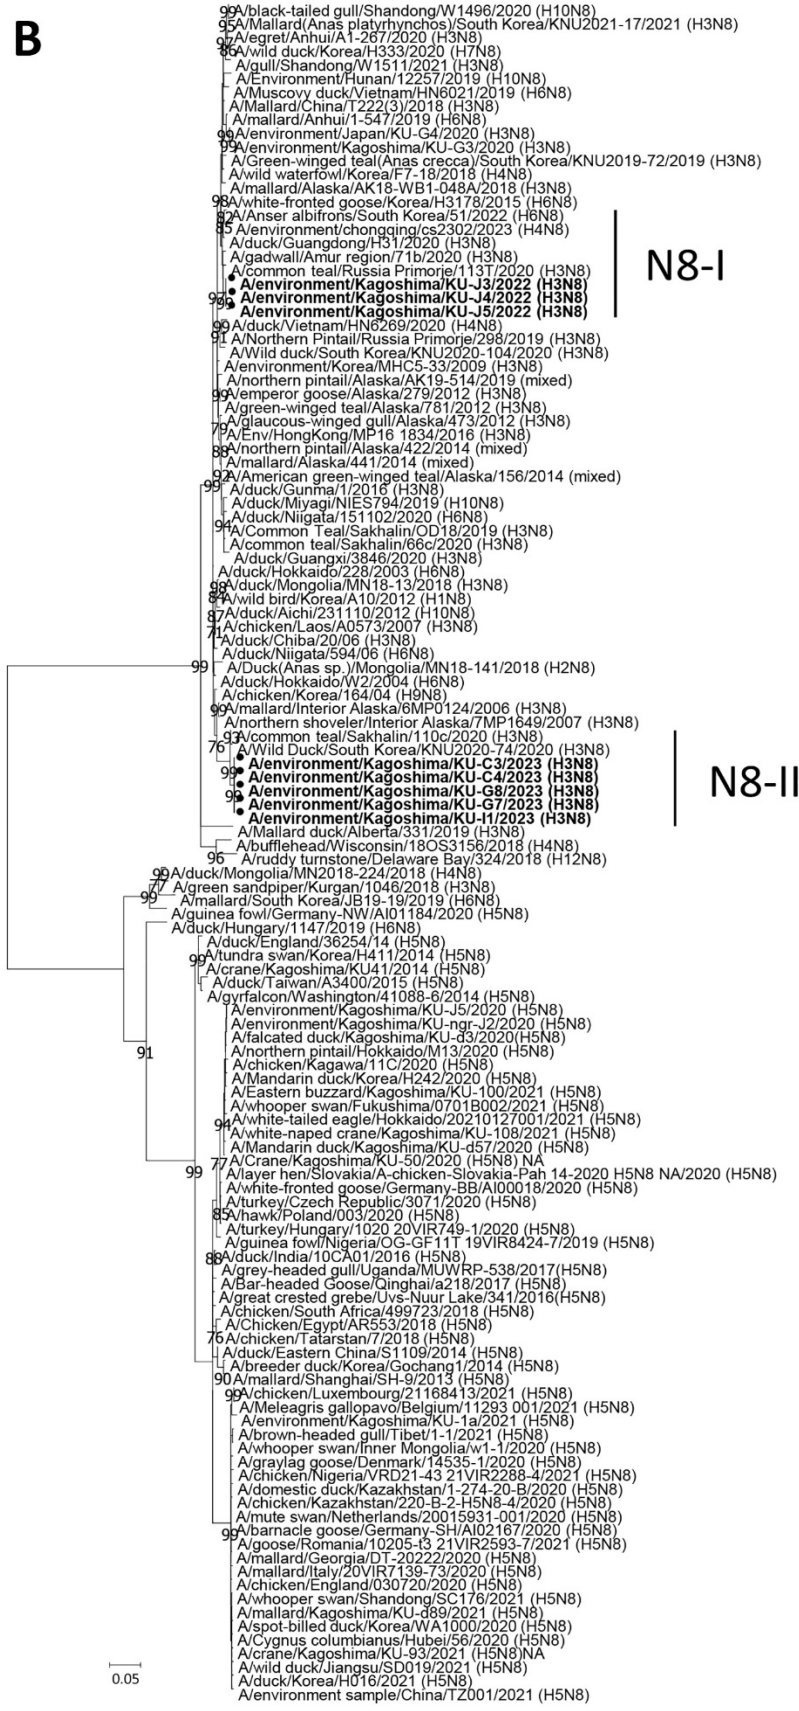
B

99 A/black-tailed gull/Shandong/W1496/2020 (H10N8)
95 A/Mallard(Anas platyrhynchos)/South Korea/KNU2021-17/2021 (H3N8)
97 A/egret/Anhui/A1-267/2020 (H3N8)
86 A/wild duck/Korea/H333/2020 (H7N8)
A/gull/Shandong/W1511/2021 (H3N8)
A/Environment/Hunan/12257/2019 (H10N8)
A/Muscovy duck/Vietnam/HN6021/2019 (H6N8)
A/Mallard/China/T222(3)/2018 (H3N8)
A/mallard/Anhui/1-547/2019 (H6N8)
99 A/environment/Japan/KU-G4/2020 (H3N8)
99 A/environment/Kagoshima/KU-G3/2020 (H3N8)
A/Green-winged teal(Anas crecca)/South Korea/KNU2019-72/2019 (H3N8)
A/wild waterfowl/Korea/F7-18/2018 (H4N8)
A/mallard/Alaska/AK18-WB1-048A/2018 (H3N8)
98 A/white-fronted goose/Korea/H3178/2015 (H6N8)
82 A/Anser albifrons/South Korea/51/2022 (H6N8)
85 A/environment/chongqing/cs2302/2023 (H4N8)
A/duck/Guangdong/H31/2020 (H3N8)
A/gadwall/Amur region/71b/2020 (H3N8)
A/common teal/Russia Primorje/113T/2020 (H3N8)
97 A/environment/Kagoshima/KU-J3/2022 (H3N8)
99 A/environment/Kagoshima/KU-J4/2022 (H3N8)
A/environment/Kagoshima/KU-J5/2022 (H3N8)
N8-I
99 A/duck/Vietnam/HN6269/2020 (H4N8)
91 A/Northern Pintail/Russia Primorje/298/2019 (H3N8)
A/Wild duck/South Korea/KNU2020-104/2020 (H3N8)
A/environment/Korea/MHC5-33/2009 (H3N8)
A/northern pintail/Alaska/AK19-514/2019 (mixed)
99 A/emperor goose/Alaska/279/2012 (H3N8)
A/green-winged teal/Alaska/781/2012 (H3N8)
A/glaucous-winged gull/Alaska/473/2012 (H3N8)
79 A/Env/HongKong/MP16 1834/2016 (H3N8)
88 A/northern pintail/Alaska/422/2014 (mixed)
A/mallard/Alaska/441/2014 (mixed)
92 A/American green-winged teal/Alaska/156/2014 (mixed)
99 A/duck/Gunma/1/2016 (H3N8)
A/duck/Miyagi/NIES794/2019 (H10N8)
A/duck/Niigata/151102/2020 (H6N8)
94 A/Common Teal/Sakhalin/OD18/2019 (H3N8)
A/common teal/Sakhalin/66c/2020 (H3N8)
A/duck/Guangxi/3846/2020 (H3N8)
A/duck/Hokkaido/228/2003 (H6N8)
98 A/duck/Mongolia/MN18-13/2018 (H3N8)
84 A/wild bird/Korea/A10/2012 (H1N8)
87 A/duck/Aichi/231110/2012 (H10N8)
71 A/chicken/Laos/A0573/2007 (H3N8)
A/duck/Chiba/20/06 (H3N8)
A/duck/Niigata/594/06 (H6N8)
99 A/Duck(Anas sp.)/Mongolia/MN18-141/2018 (H2N8)
A/duck/Hokkaido/W2/2004 (H6N8)
A/chicken/Korea/164/04 (H9N8)
99 A/mallard/Interior Alaska/6MP0124/2006 (H3N8)
A/northern shoveler/Interior Alaska/7MP1649/2007 (H3N8)
93 A/common teal/Sakhalin/110c/2020 (H3N8)
76 A/Wild Duck/South Korea/KNU2020-74/2020 (H3N8)
A/environment/Kagoshima/KU-C3/2023 (H3N8)
99 A/environment/Kagoshima/KU-C4/2023 (H3N8)
99 A/environment/Kagoshima/KU-G8/2023 (H3N8)
A/environment/Kagoshima/KU-G7/2023 (H3N8)
A/environment/Kagoshima/KU-I1/2023 (H3N8)
N8-II
A/Mallard duck/Alberta/331/2019 (H3N8)
A/bufflehead/Wisconsin/18OS3156/2018 (H4N8)
96 A/ruddy turnstone/Delaware Bay/324/2018 (H12N8)
99 A/duck/Mongolia/MN2018-224/2018 (H4N8)
77 A/green sandpiper/Kurgan/1046/2018 (H3N8)
99 A/mallard/South Korea/JB19-19/2019 (H6N8)
A/guinea fowl/Germany-NW/AI01184/2020 (H5N8)
A/duck/Hungary/1147/2019 (H6N8)
A/duck/England/36254/14 (H5N8)
99 A/tundra swan/Korea/H411/2014 (H5N8)
A/crane/Kagoshima/KU41/2014 (H5N8)
A/duck/Taiwan/A3400/2015 (H5N8)
A/gyrfalcon/Washington/41088-6/2014 (H5N8)
A/environment/Kagoshima/KU-J5/2020 (H5N8)
A/environment/Kagoshima/KU-ngr-J2/2020 (H5N8)
A/falcated duck/Kagoshima/KU-d3/2020(H5N8)
91
A/northern pintail/Hokkaido/M13/2020 (H5N8)
A/chicken/Kagawa/11C/2020 (H5N8)
A/Mandarin duck/Korea/H242/2020 (H5N8)
A/Eastern buzzard/Kagoshima/KU-100/2021 (H5N8)
A/whooper swan/Fukushima/0701B002/2021 (H5N8)
94 A/white-tailed eagle/Hokkaido/20210127001/2021 (H5N8)
A/white-naped crane/Kagoshima/KU-108/2021 (H5N8)
A/Mandarin duck/Kagoshima/KU-d57/2020 (H5N8)
77 A/Crane/Kagoshima/KU-50/2020 (H5N8) NA
99 A/layer hen/Slovakia/A-chicken-Slovakia-Pah 14-2020 H5N8 NA/2020 (H5N8)
A/white-fronted goose/Germany-BB/AI00018/2020 (H5N8)
A/turkey/Czech Republic/3071/2020 (H5N8)
85 A/hawk/Poland/003/2020 (H5N8)
A/turkey/Hungary/1020 20VIR749-1/2020 (H5N8)
A/guinea fowl/Nigeria/OG-GF11T 19VIR8424-7/2019 (H5N8)
88 A/duck/India/10CA01/2016 (H5N8)
A/grey-headed gull/Uganda/MUWRP-538/2017(H5N8)
A/Bar-headed Goose/Qinghai/a218/2017 (H5N8)
A/great crested grebe/Uvs-Nuur Lake/341/2016(H5N8)
A/chicken/South Africa/499723/2018 (H5N8)
A/Chicken/Egypt/AR553/2018 (H5N8)
76 A/chicken/Tatarstan/7/2018 (H5N8)
A/duck/Eastern China/S1109/2014 (H5N8)
A/breeder duck/Korea/Gochang1/2014 (H5N8)
90 A/mallard/Shanghai/SH-9/2013 (H5N8)
99 A/chicken/Luxembourg/21168413/2021 (H5N8)
A/Meleagris gallopavo/Belgium/11293 001/2021 (H5N8)
A/environment/Kagoshima/KU-1a/2021 (H5N8)
A/brown-headed gull/Tibet/1-1/2021 (H5N8)
A/whooper swan/Inner Mongolia/w1-1/2020 (H5N8)
A/graylag goose/Denmark/14535-1/2020 (H5N8)
A/chicken/Nigeria/VRD21-43 21VIR2288-4/2021 (H5N8)
A/domestic duck/Kazakhstan/1-274-20-B/2020 (H5N8)
A/chicken/Kazakhstan/220-B-2-H5N8-4/2020 (H5N8)
A/mute swan/Netherlands/20015931-001/2020 (H5N8)
99 A/barnacle goose/Germany-SH/AI02167/2020 (H5N8)
A/goose/Romania/10205-t3 21VIR2593-7/2021 (H5N8)
A/mallard/Georgia/DT-20222/2020 (H5N8)
A/mallard/Italy/20VIR7139-73/2020 (H5N8)
A/chicken/England/030720/2020 (H5N8)
A/whooper swan/Shandong/SC176/2021 (H5N8)
A/mallard/Kagoshima/KU-d89/2021 (H5N8)
A/spot-billed duck/Korea/WA1000/2020 (H5N8)
A/Cygnus columbianus/Hubei/56/2020 (H5N8)
A/crane/Kagoshima/KU-93/2021 (H5N8)NA
A/wild duck/Jiangsu/SD019/2021 (H5N8)
A/duck/Korea/H016/2021 (H5N8)
A/environment sample/China/TZ001/2021 (H5N8)
0.05